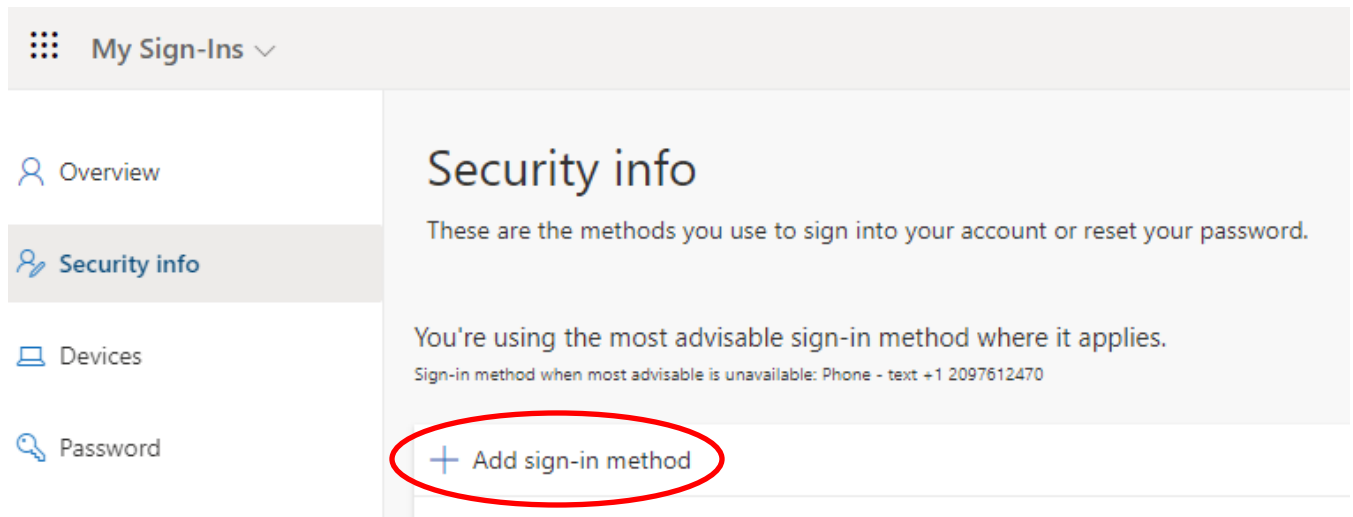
My Sign-Ins

Overview

Security info

Devices

Password

Security info

These are the methods you use to sign into your account or reset your password.

You're using the most advisable sign-in method where it applies.

Sign-in method when most advisable is unavailable: Phone - text +1 2097612470

+ Add sign-in method